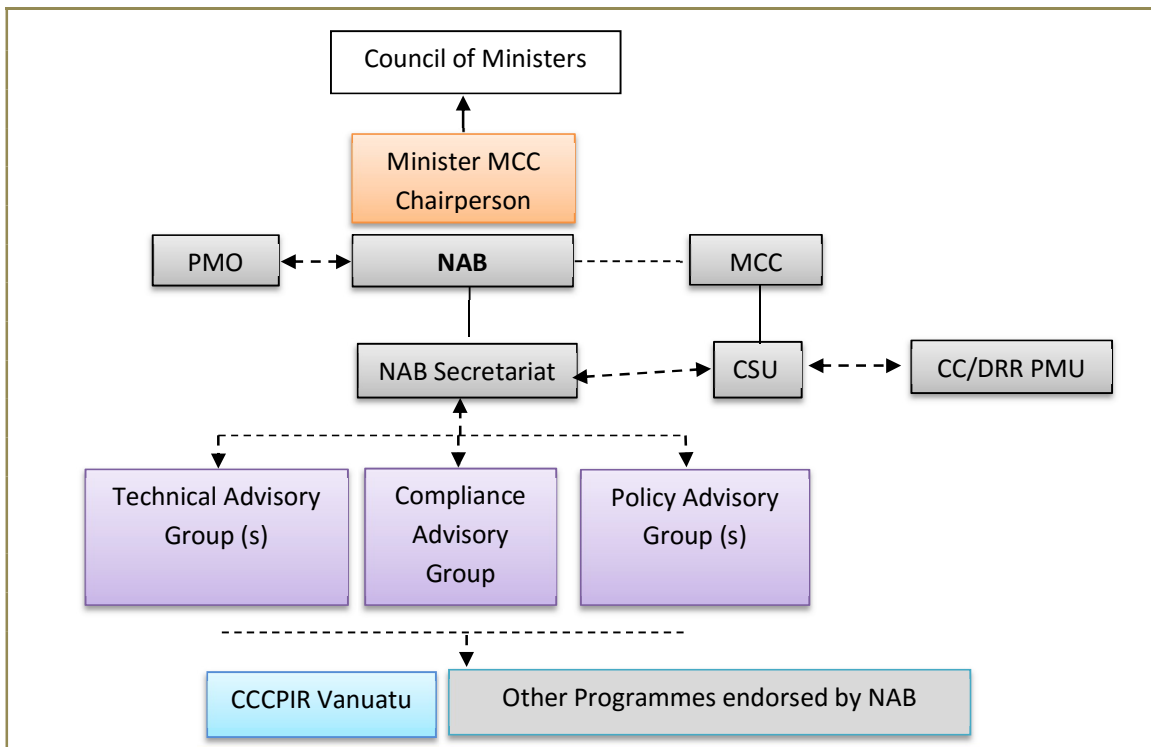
Council of Ministers

Minister MCC Chairperson

PMO

NAB

MCC

NAB Secretariat

CSU

CC/DRR PMU

Technical Advisory Group (s)

Compliance Advisory Group

Policy Advisory Group (s)

CCCPIR Vanuatu

Other Programmes endorsed by NAB